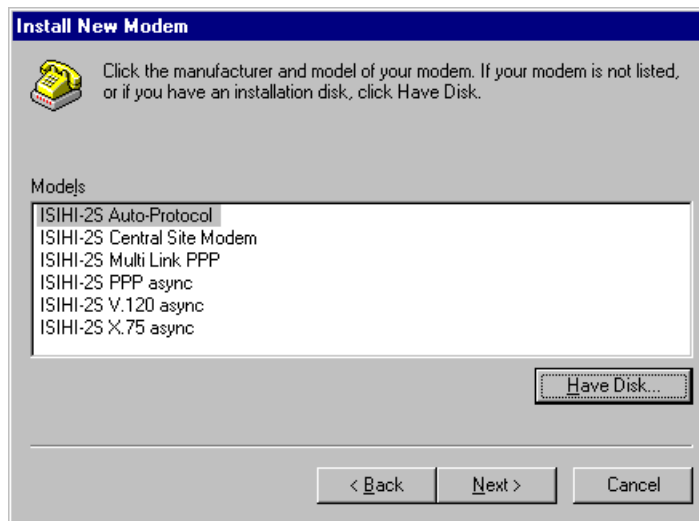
Install New Modem

Click the manufacturer and model of your modem. If your modem is not listed, or if you have an installation disk, click Have Disk.

Models

ISIHI-2S Auto-Protocol
ISIHI-2S Central Site Modem
ISIHI-2S Multi Link PPP
ISIHI-2S PPP async
ISIHI-2S V.120 async
ISIHI-2S X.75 async

Have Disk...

< Back
Next >
Cancel